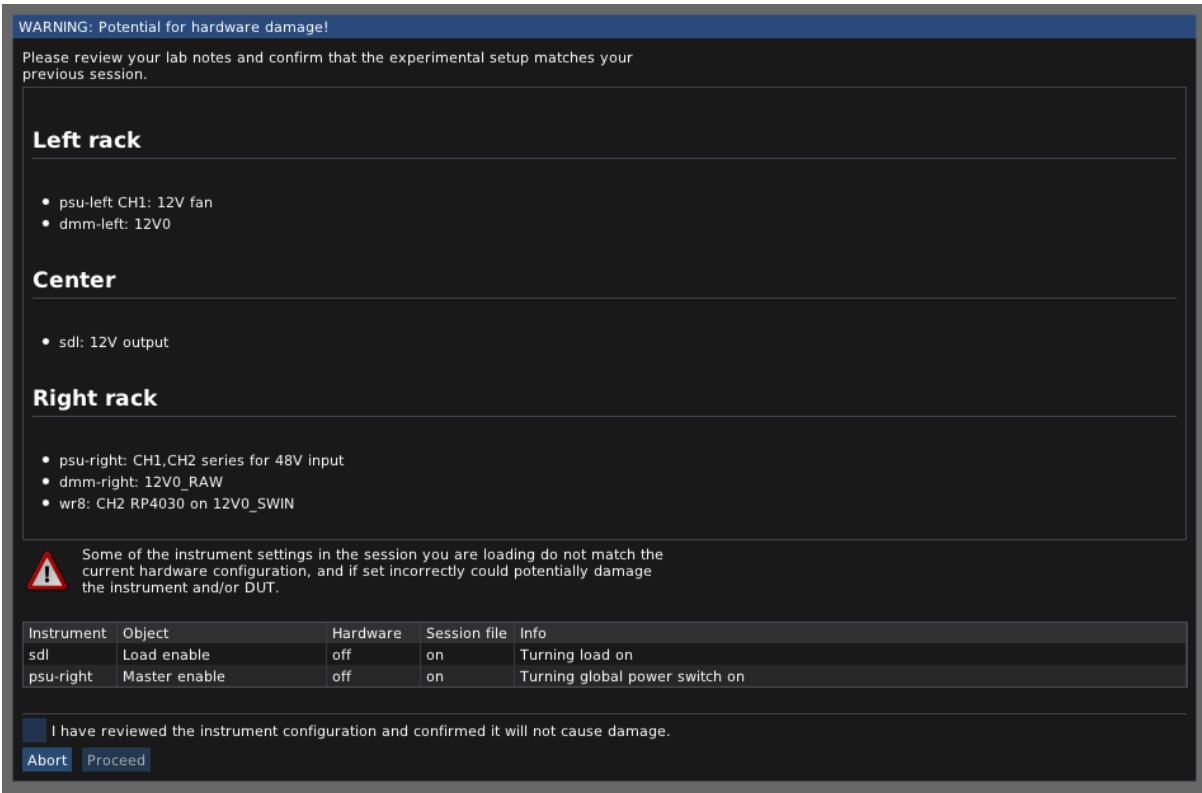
WARNING: Potential for hardware damage!

Please review your lab notes and confirm that the experimental setup matches your previous session.

Left rack

- psu-left CH1: 12V fan
- dmm-left: 12V0

Center

- sdl: 12V output

Right rack

- psu-right: CH1,CH2 series for 48V input
- dmm-right: 12V0_RAW
- wr8: CH2 RP4030 on 12V0_SWIN

Some of the instrument settings in the session you are loading do not match the current hardware configuration, and if set incorrectly could potentially damage the instrument and/or DUT.

| Instrument | Object | Hardware | Session file | Info |
|---|---|---|---|---|
| sdl | Load enable | off | on | Turning load on |
| psu-right | Master enable | off | on | Turning global power switch on |

I have reviewed the instrument configuration and confirmed it will not cause damage.

Abort Proceed